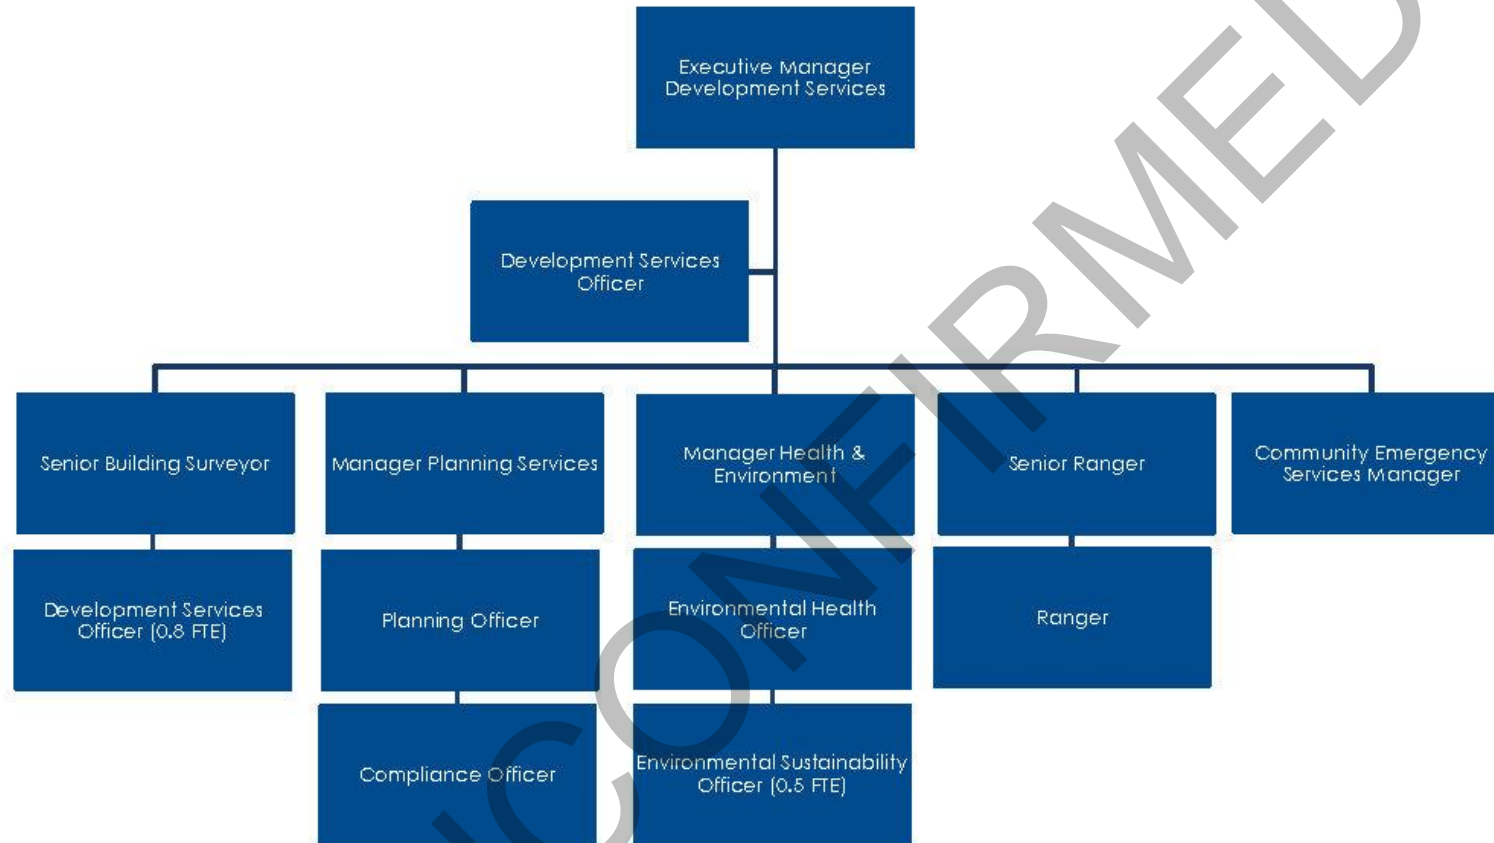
Executive Manager Development Services

Development Services Officer

Senior Building Surveyor

Manager Planning Services

Manager Health & Environment

Senior Ranger

Community Emergency Services Manager

Development Services Officer (0.8 FTE)

Planning Officer

Environmental Health Officer

Ranger

Compliance Officer

Environmental Sustainability Officer (0.5 FTE)

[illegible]CONFIRMED